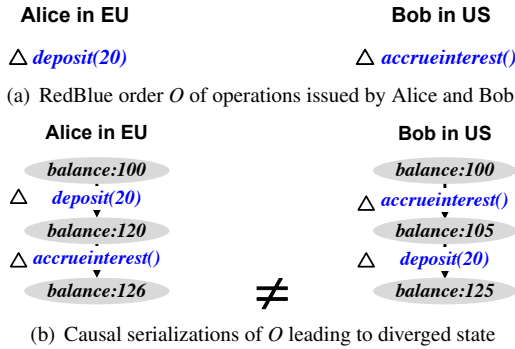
Alice in EU

Bob in US

△ deposit(20)

△ accrueinterest()

(a) RedBlue order $O$ of operations issued by Alice and Bob

Alice in EU

balance:100

△ deposit(20)

balance:120

△ accrueinterest()

balance:126

Bob in US

balance:100

△ accrueinterest()

balance:105

△ deposit(20)

balance:125

$\neq$

(b) Causal serializations of $O$ leading to diverged state